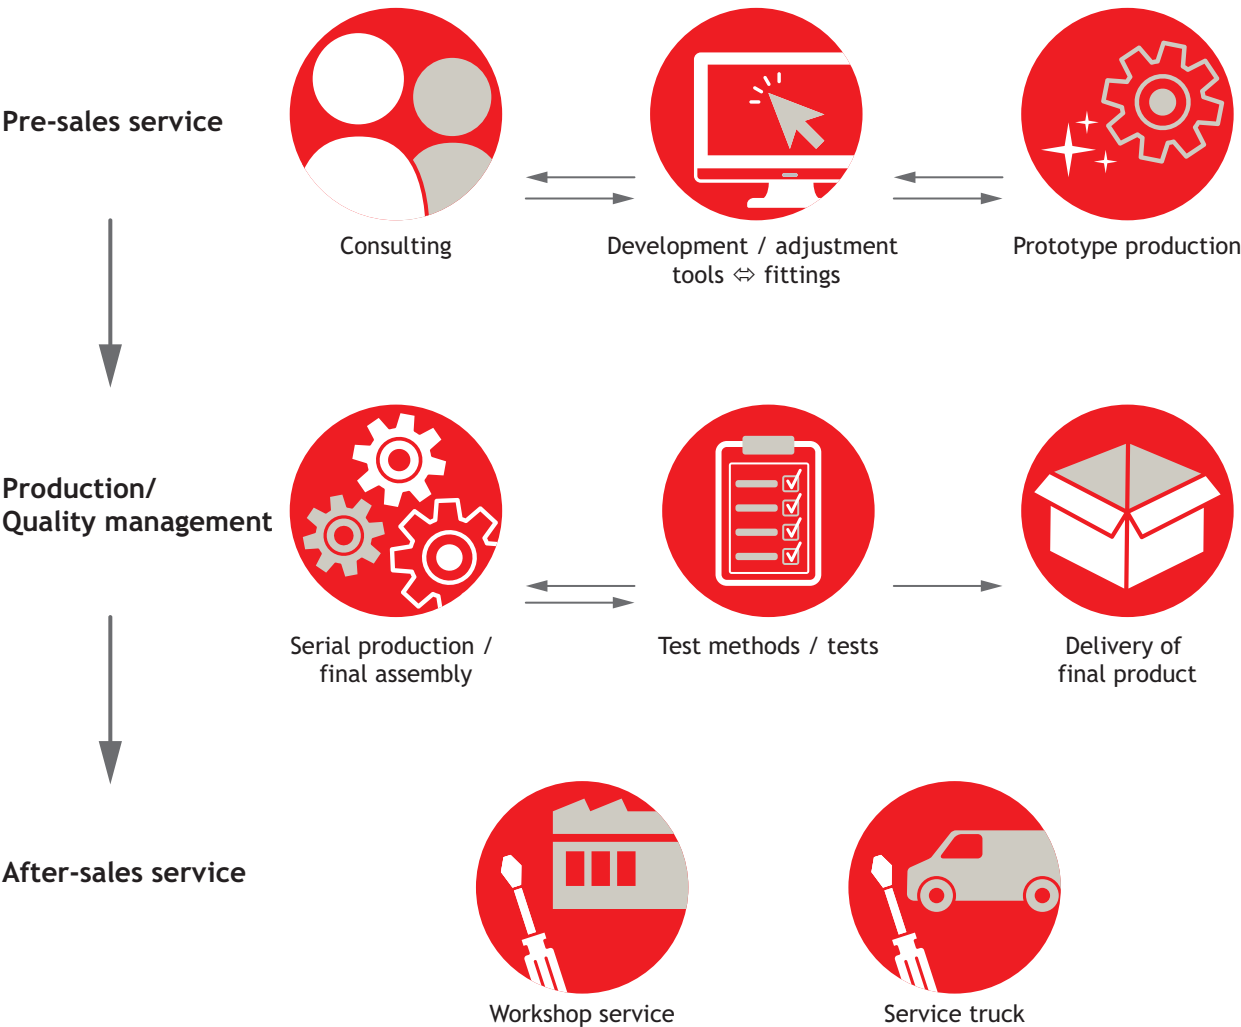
Pre-sales service

Consulting

Development / adjustment tools ⇔ fittings

Prototype production

Production/ Quality management

Serial production / final assembly

Test methods / tests

Delivery of final product

After-sales service

Workshop service

Service truck